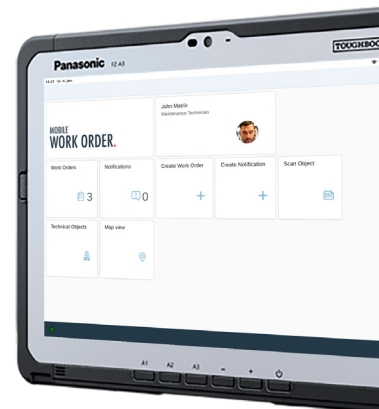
Panasonic FZ-A3

TOUGHBOO

14:37 10. 4 Jan

MOBILE
WORK ORDER.

John Matrix
Maintenance Technician

Work Orders
3

Notifications
0

Create Work Order
+

Create Notification
+

Scan Object

Technical Objects

Map view

A1 A2 A3 – +